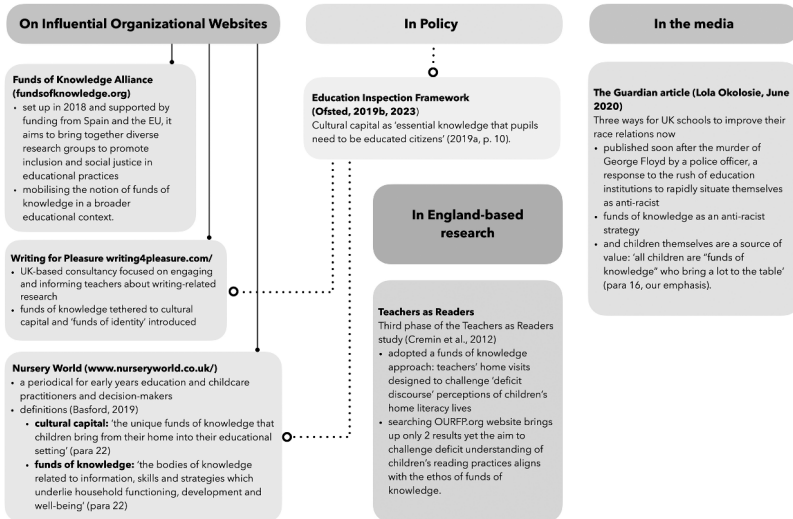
On Influential Organizational Websites

In Policy

In the media

Funds of Knowledge Alliance (fundsofknowledge.org)
- set up in 2018 and supported by funding from Spain and the EU, it aims to bring together diverse research groups to promote inclusion and social justice in educational practices
- mobilising the notion of funds of knowledge in a broader educational context.

Education Inspection Framework (Ofsted, 2019b, 2023)
Cultural capital as 'essential knowledge that pupils need to be educated citizens' (2019a, p. 10).

The Guardian article (Lola Okolosie, June 2020)
Three ways for UK schools to improve their race relations now
- published soon after the murder of George Floyd by a police officer, a response to the rush of education institutions to rapidly situate themselves as anti-racist
- funds of knowledge as an anti-racist strategy
- and children themselves are a source of value: 'all children are "funds of knowledge" who bring a lot to the table' (para 16, our emphasis).

In England-based research

Writing for Pleasure writing4pleasure.com/
- UK-based consultancy focused on engaging and informing teachers about writing-related research
- funds of knowledge tethered to cultural capital and 'funds of identity' introduced

Teachers as Readers
Third phase of the Teachers as Readers study (Cremin et al., 2012)
- adopted a funds of knowledge approach: teachers' home visits designed to challenge 'deficit discourse' perceptions of children's home literacy lives
- searching OURFP.org website brings up only 2 results yet the aim to challenge deficit understanding of children's reading practices aligns with the ethos of funds of knowledge.

Nursery World (www.nurseryworld.co.uk/)
- a periodical for early years education and childcare practitioners and decision-makers
- definitions (Basford, 2019)
  - **cultural capital:** 'the unique funds of knowledge that children bring from their home into their educational setting' (para 22)
  - **funds of knowledge:** 'the bodies of knowledge related to information, skills and strategies which underlie household functioning, development and well-being' (para 22)